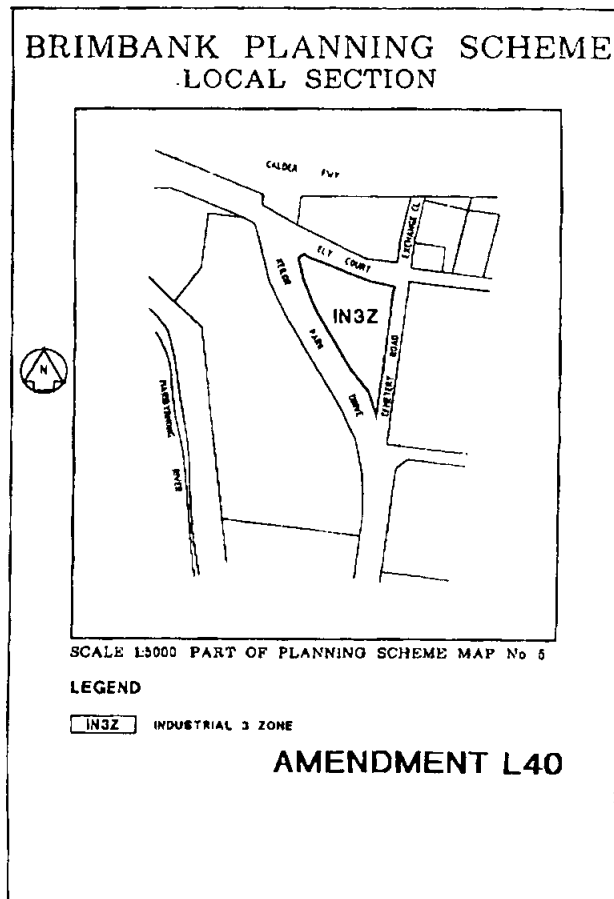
BRIMBANK PLANNING SCHEME
LOCAL SECTION

CALDER FWY

EXCHANGE CL

ELY COURT

KEILOR

IN3Z

PARK

ROAD

CEMETERY

DRIVE

N

MARIBYRNONG

RIVER

SCALE 1:5000 PART OF PLANNING SCHEME MAP No 5

LEGEND

IN3Z INDUSTRIAL 3 ZONE

AMENDMENT L40